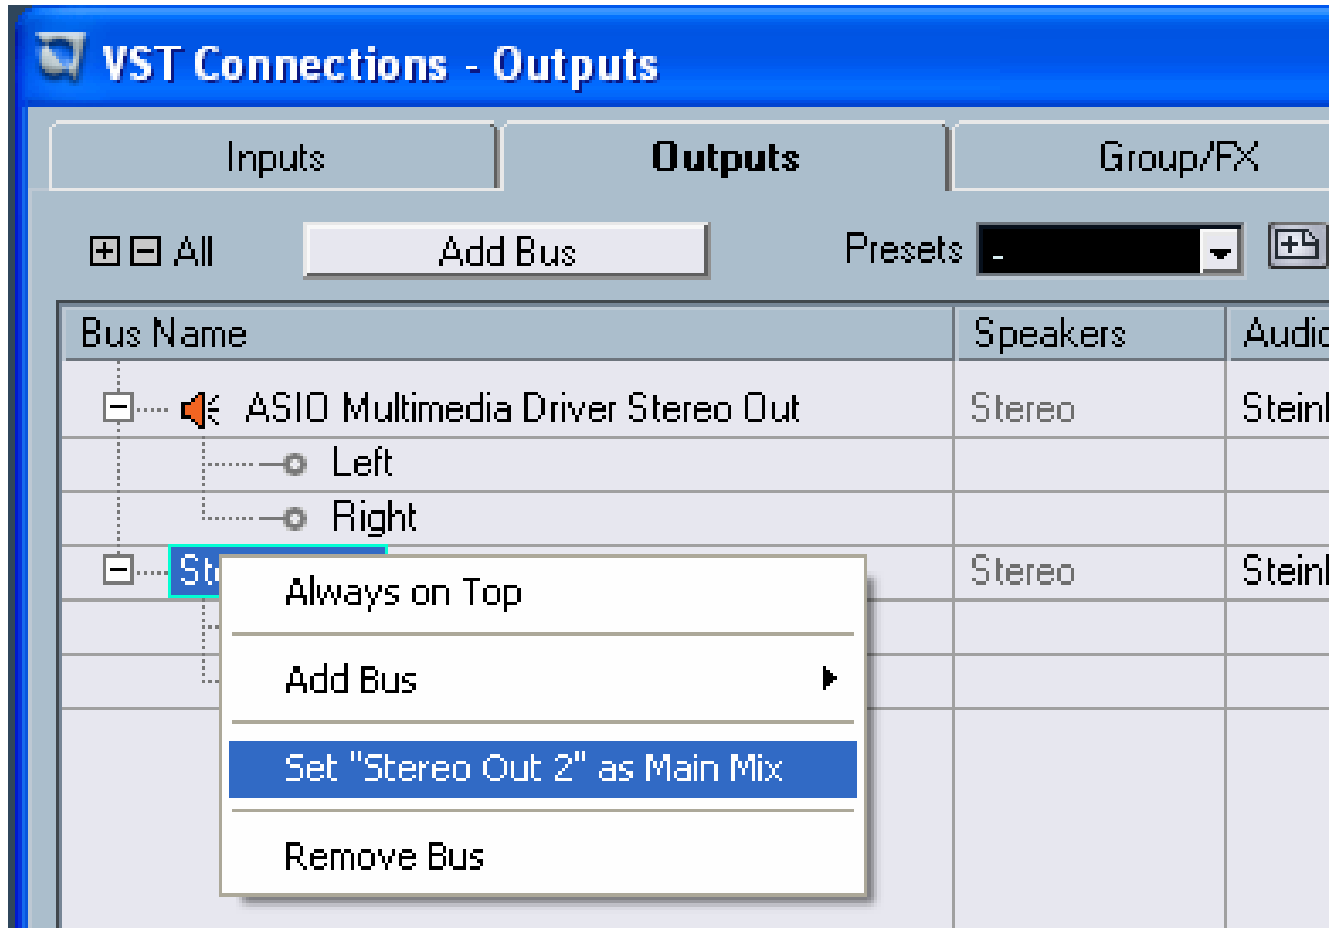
VST Connections - Outputs

Inputs | Outputs | Group/FX

⊞ ⊟ All   Add Bus   Presets -

| Bus Name | Speakers | Audi |
|---|---|---|
| ASIO Multimedia Driver Stereo Out | Stereo | Stein |
| Left | | |
| Right | | |
| St | Stereo | Stein |

Always on Top

Add Bus

Set "Stereo Out 2" as Main Mix

Remove Bus